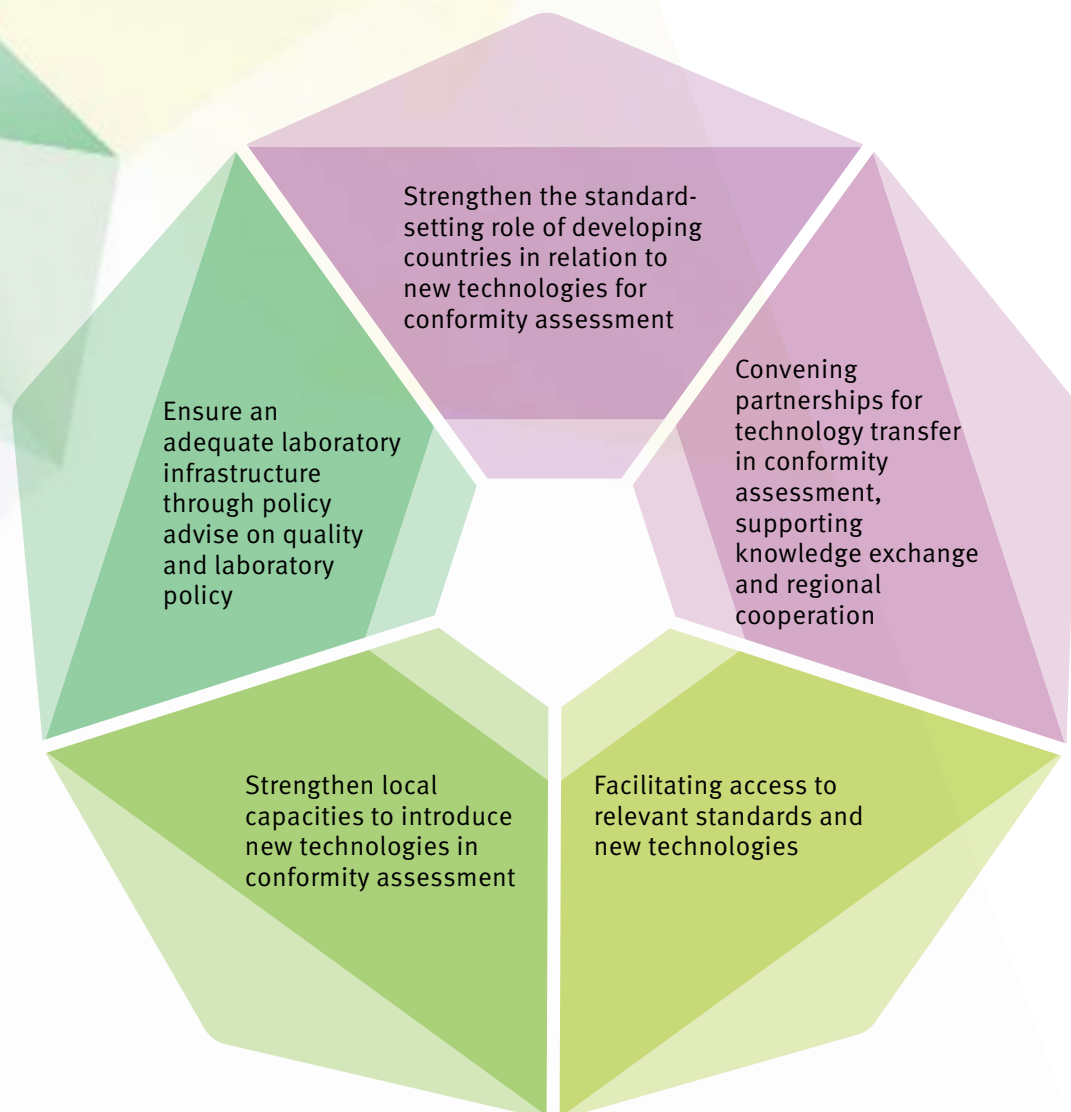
Strengthen the standard-setting role of developing countries in relation to new technologies for conformity assessment

Ensure an adequate laboratory infrastructure through policy advise on quality and laboratory policy

Convening partnerships for technology transfer in conformity assessment, supporting knowledge exchange and regional cooperation

Strengthen local capacities to introduce new technologies in conformity assessment

Facilitating access to relevant standards and new technologies